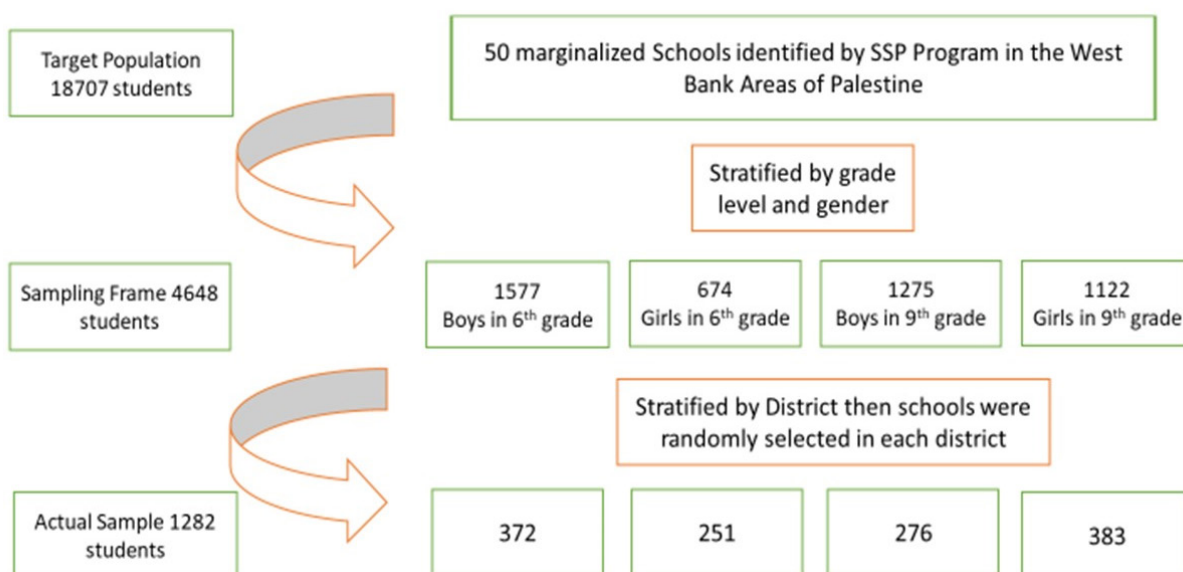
Target Population 18707 students

50 marginalized Schools identified by SSP Program in the West Bank Areas of Palestine

Stratified by grade level and gender

Sampling Frame 4648 students

1577
Boys in 6$^{th}$ grade

674
Girls in 6$^{th}$ grade

1275
Boys in 9$^{th}$ grade

1122
Girls in 9$^{th}$ grade

Stratified by District then schools were randomly selected in each district

Actual Sample 1282 students

372

251

276

383